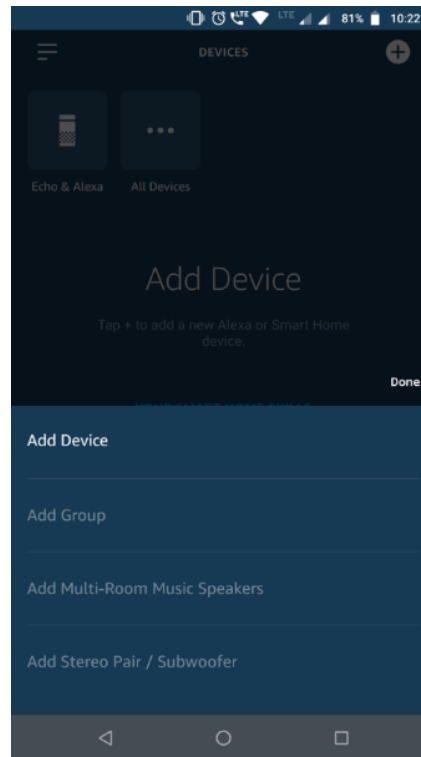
LTE 81% 10:22

DEVICES

Echo & Alexa

All Devices

Add Device

Tap + to add a new Alexa or Smart Home device.

Done

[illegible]

Add Device

Add Group

Add Multi-Room Music Speakers

Add Stereo Pair / Subwoofer